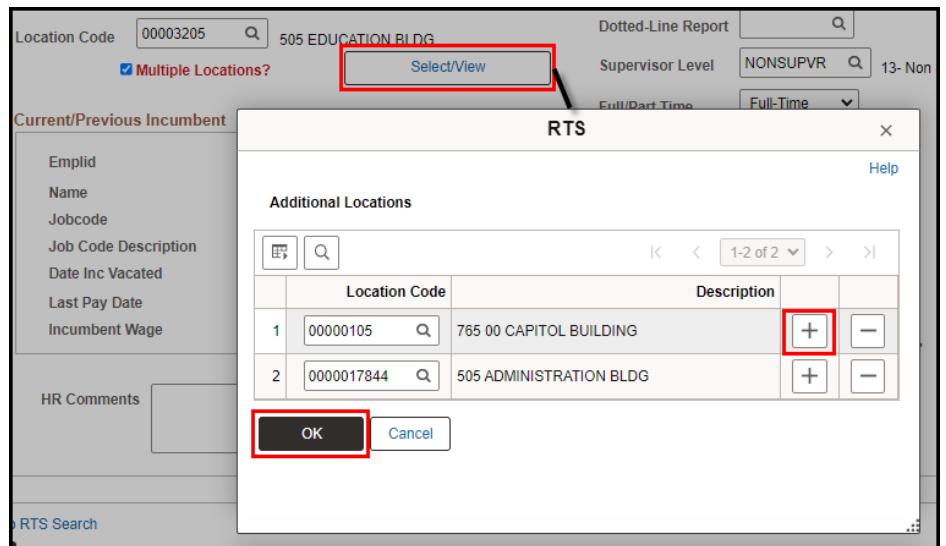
Location Code 00003205 505 EDUCATION BLDG

Multiple Locations?

Select/View

Dotted-Line Report

Supervisor Level NONSUPVR 13- Non

Full/Part Time Full-Time

Current/Previous Incumbent

Emplid

Name

Jobcode

Job Code Description

Date Inc Vacated

Last Pay Date

Incumbent Wage

HR Comments

RTS Search

RTS

Help

Additional Locations

1-2 of 2

| | Location Code | Description | | |
|---|---|---|---|---|
| 1 | 00000105 | 765 00 CAPITOL BUILDING | + | − |
| 2 | 0000017844 | 505 ADMINISTRATION BLDG | + | − |

OK Cancel